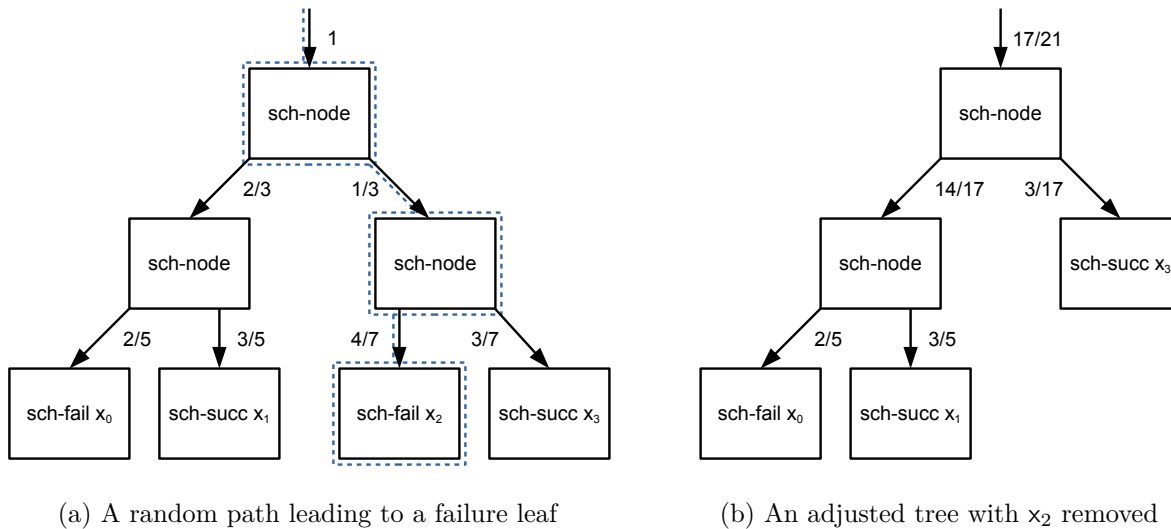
1

sch-node

2/3

1/3

sch-node

sch-node

2/5

3/5

4/7

3/7

sch-fail $x_0$

sch-succ $x_1$

sch-fail $x_2$

sch-succ $x_3$

(a) A random path leading to a failure leaf

17/21

sch-node

14/17

3/17

sch-node

sch-succ $x_3$

2/5

3/5

sch-fail $x_0$

sch-succ $x_1$

(b) An adjusted tree with $x_2$ removed